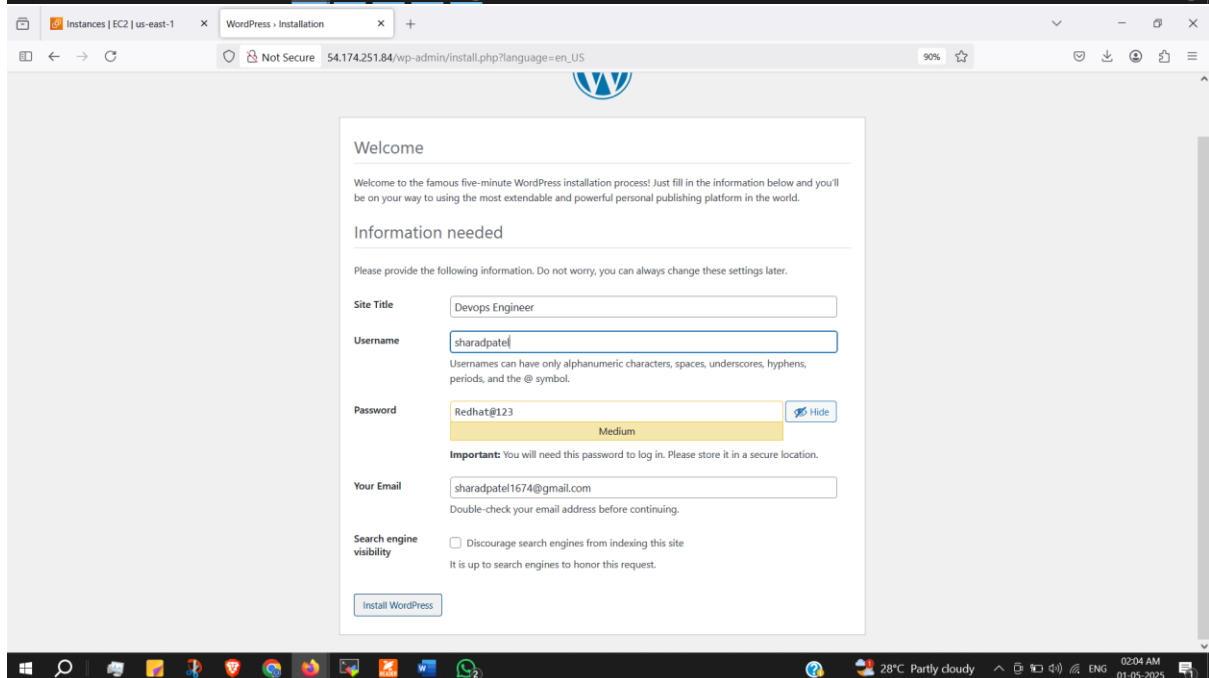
Instances | EC2 | us-east-1
WordPress › Installation

Not Secure 54.174.251.84/wp-admin/install.php?language=en_US
90%

Welcome

Welcome to the famous five-minute WordPress installation process! Just fill in the information below and you'll be on your way to using the most extendable and powerful personal publishing platform in the world.

Information needed

Please provide the following information. Do not worry, you can always change these settings later.

Site Title
Devops Engineer

Username
sharadpatel
Usernames can have only alphanumeric characters, spaces, underscores, hyphens, periods, and the @ symbol.

Password
Redhat@123
Hide
Medium
**Important:** You will need this password to log in. Please store it in a secure location.

Your Email
sharadpatel1674@gmail.com
Double-check your email address before continuing.

Search engine visibility
Discourage search engines from indexing this site
It is up to search engines to honor this request.

Install WordPress

28°C Partly cloudy ENG 02:04 AM 01-05-2025